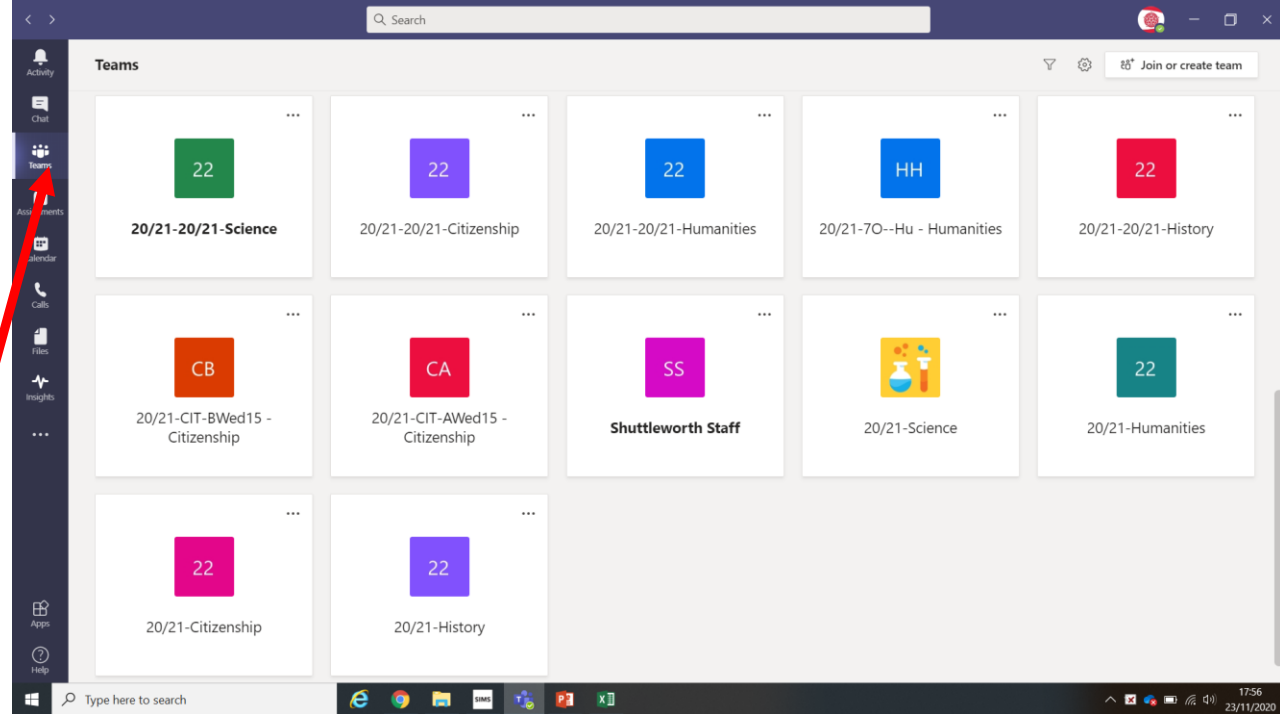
Search

Activity
Chat
Teams
Assignments
Calendar
Calls
Files
Insights
...
Apps
Help

Teams

Join or create team

...
22
20/21-20/21-Science

...
22
20/21-20/21-Citizenship

...
22
20/21-20/21-Humanities

...
HH
20/21-7O--Hu - Humanities

...
22
20/21-20/21-History

...
CB
20/21-CIT-BWed15 - Citizenship

...
CA
20/21-CIT-AWed15 - Citizenship

...
SS
Shuttleworth Staff

...
20/21-Science

...
22
20/21-Humanities

...
22
20/21-Citizenship

...
22
20/21-History

Type here to search

SIMS

17:56
23/11/2020